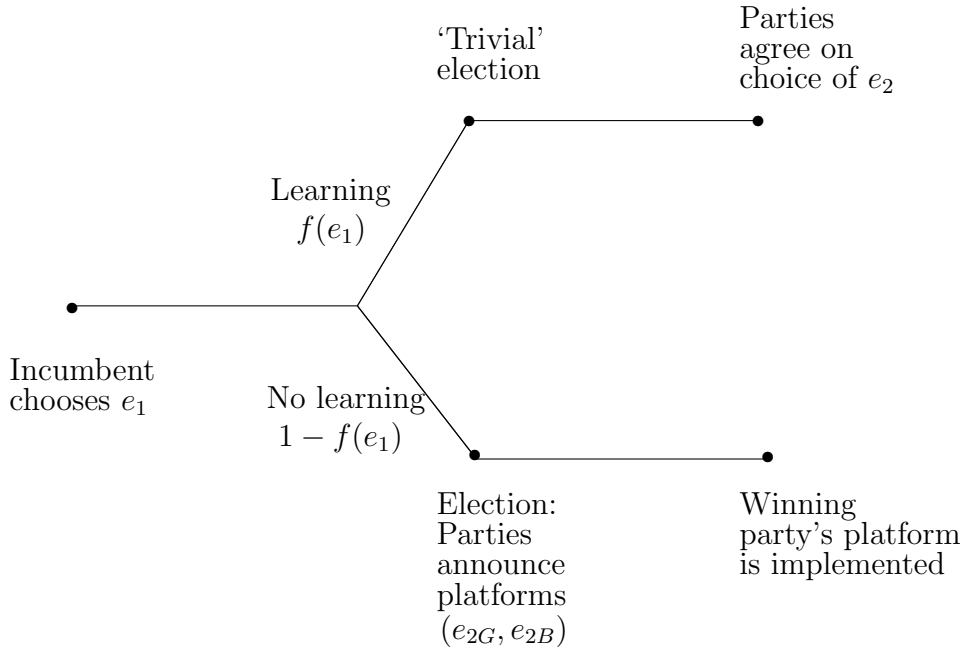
'Trivial' election

Parties agree on choice of $e_2$

Learning $f(e_1)$

Incumbent chooses $e_1$

No learning $1 - f(e_1)$

Election: Parties announce platforms $(e_{2G}, e_{2B})$

Winning party's platform is implemented